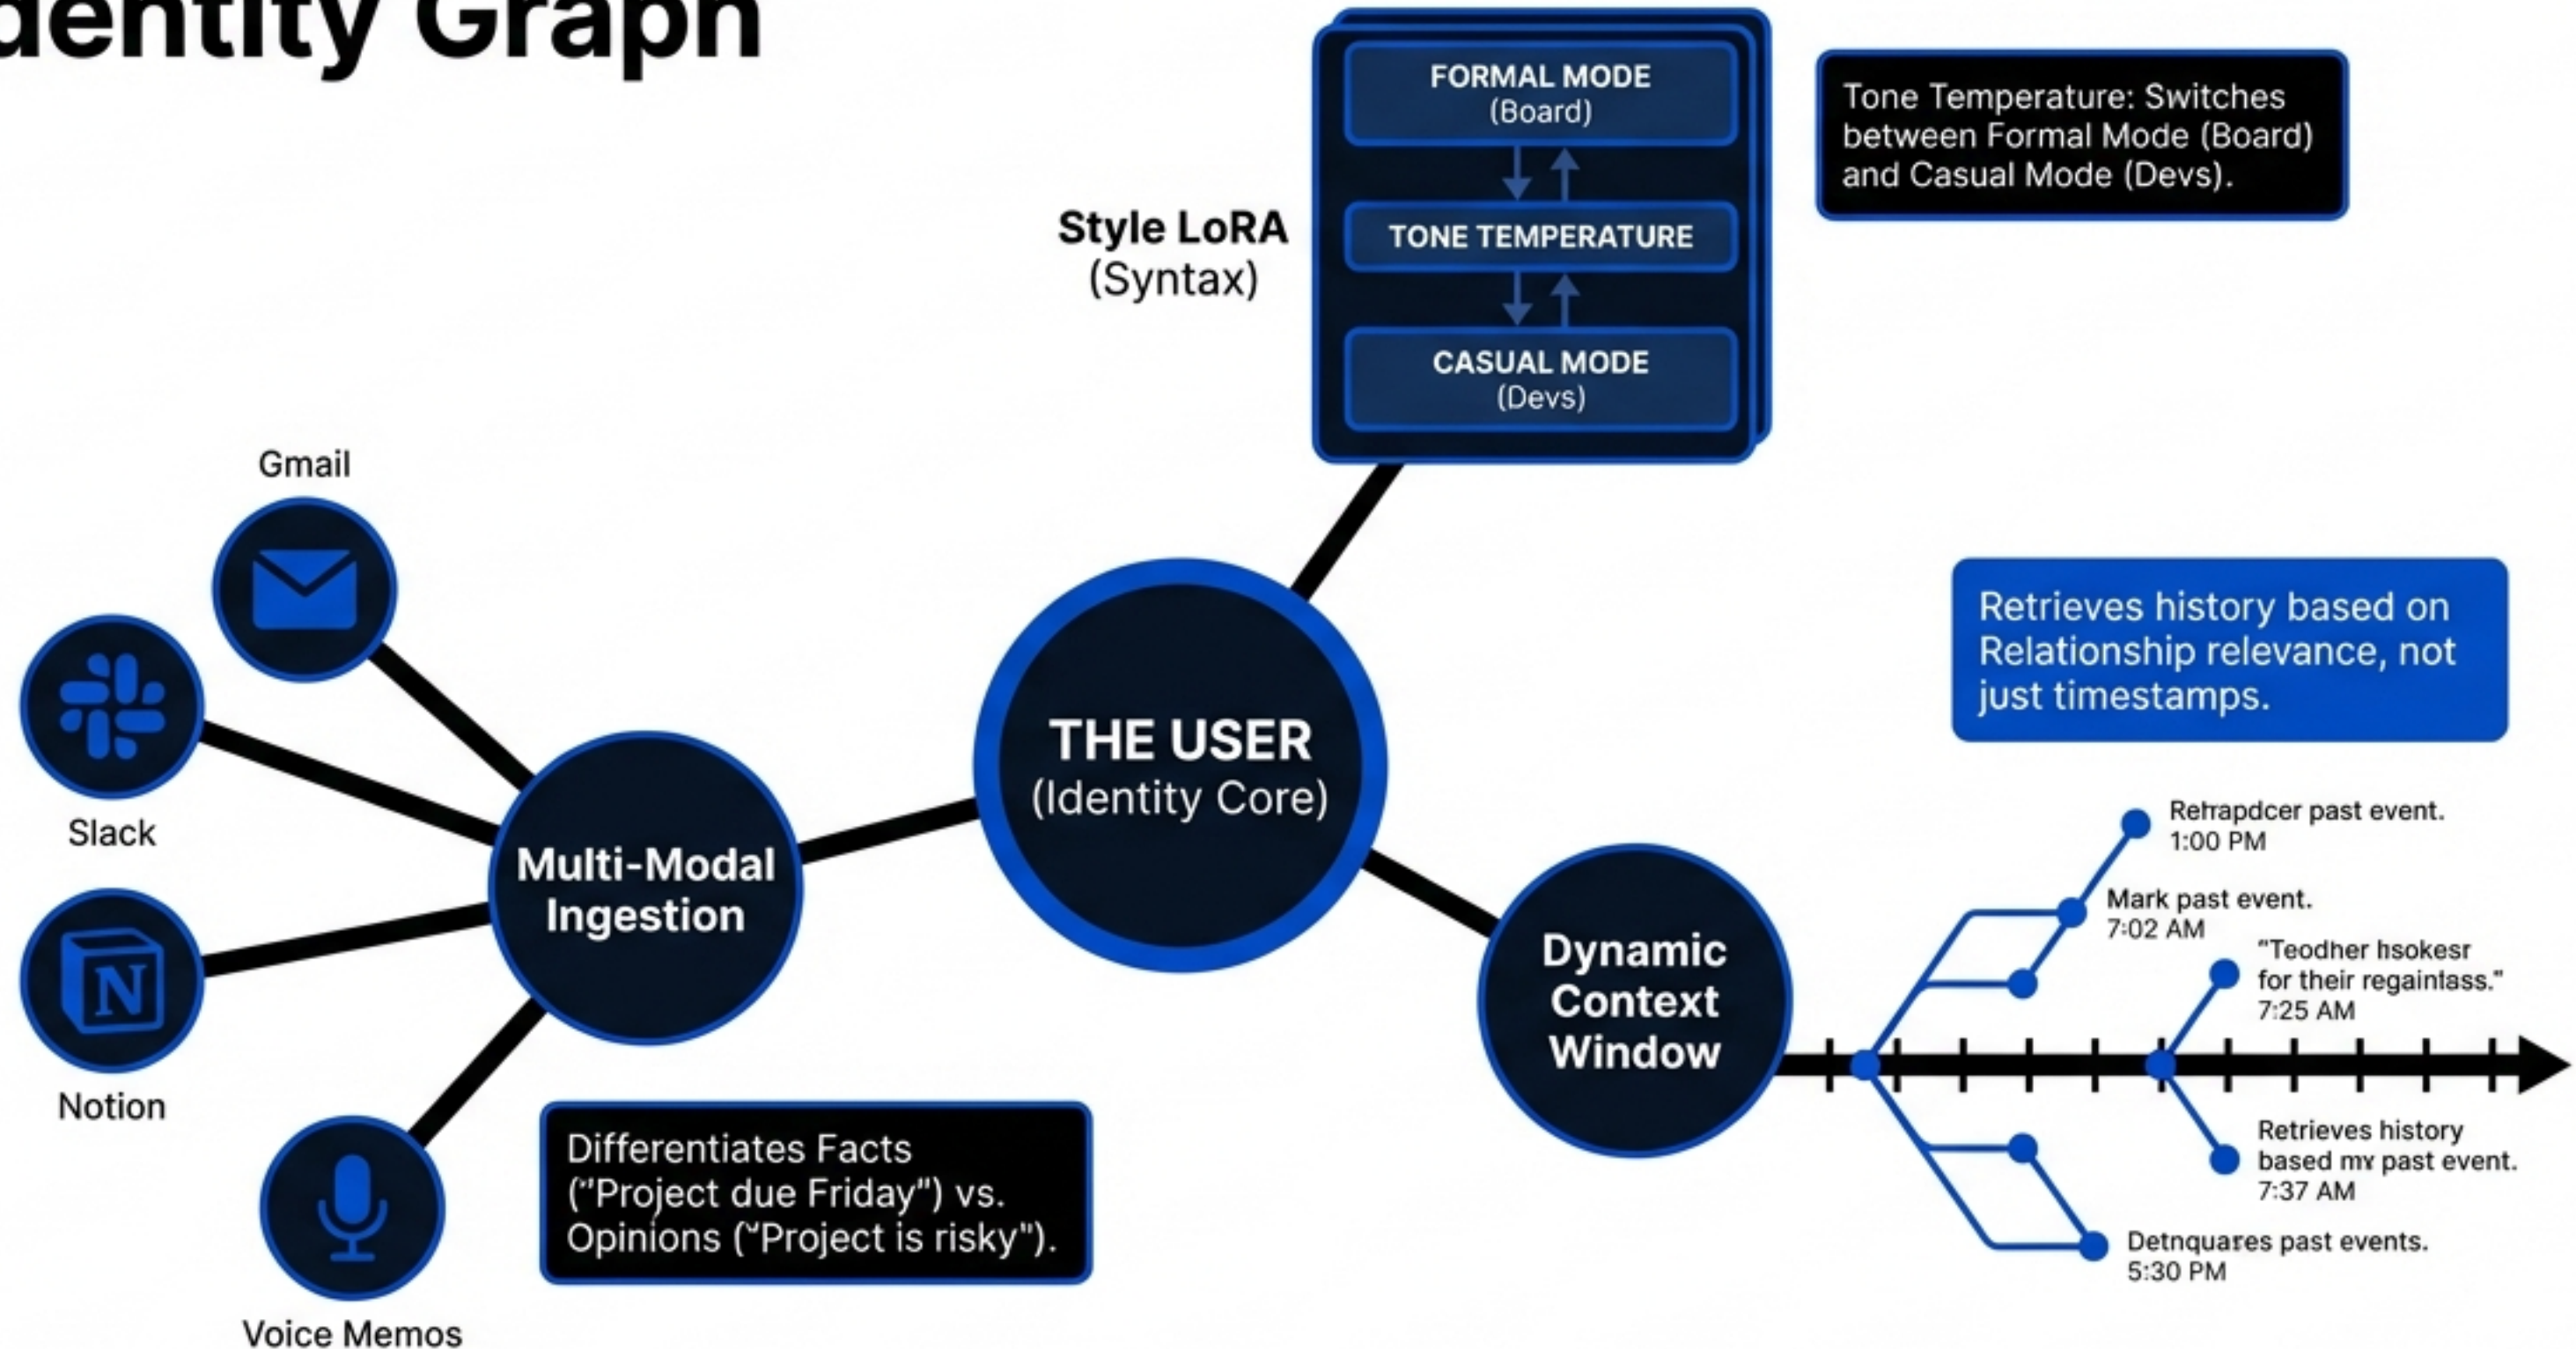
dentity Graph

Style LoRA (Syntax)

FORMAL MODE (Board)

TONE TEMPERATURE

CASUAL MODE (Devs)

Tone Temperature: Switches between Formal Mode (Board) and Casual Mode (Devs).

Gmail

Slack

Notion

Voice Memos

Multi-Modal Ingestion

THE USER (Identity Core)

Retrieves history based on Relationship relevance, not just timestamps.

Dynamic Context Window

Retrapdcer past event. 1:00 PM

Mark past event. 7:02 AM

"Teodher hsokesr for their regaintass." 7:25 AM

Retrieves history based mr past event. 7:37 AM

Detnquares past events. 5:30 PM

Differentiates Facts ("Project due Friday") vs. Opinions ("Project is risky").